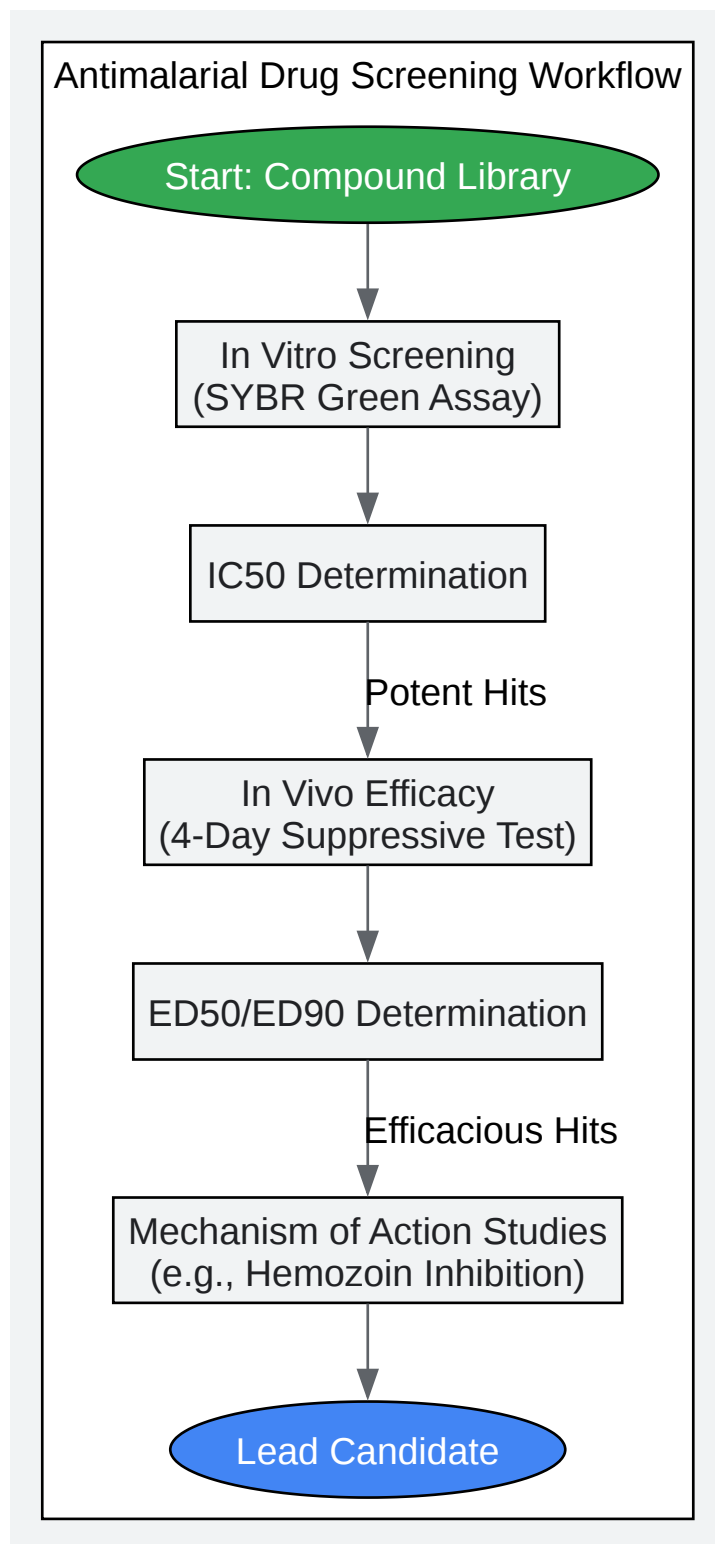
Antimalarial Drug Screening Workflow

Start: Compound Library

In Vitro Screening
(SYBR Green Assay)

IC50 Determination

Potent Hits

In Vivo Efficacy
(4-Day Suppressive Test)

ED50/ED90 Determination

Efficacious Hits

Mechanism of Action Studies
(e.g., Hemozoin Inhibition)

Lead Candidate